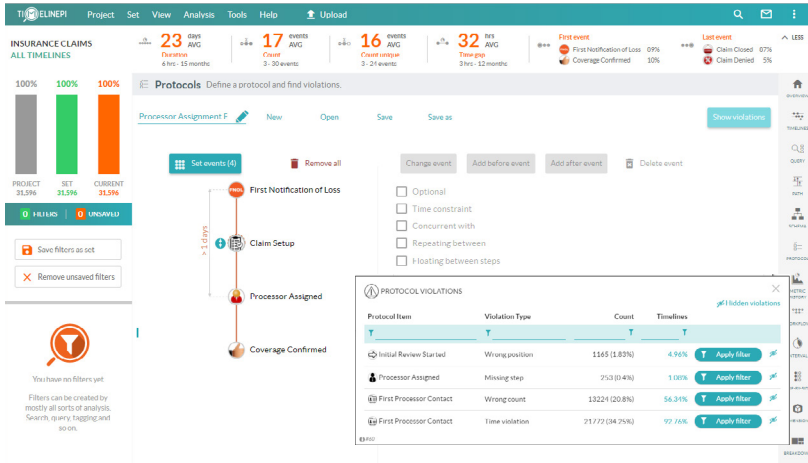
TIMELINEPI Project Set View Analysis Tools Help Upload

INSURANCE CLAIMS
ALL TIMELINES

23 days AVG
Duration
6 hrs - 15 months

17 events AVG
Count
3 - 30 events

16 events AVG
Count unique
3 - 21 events

32 hrs AVG
Time gap
3 hrs - 12 months

First event
First Notification of Loss 09%
Coverage Confirmed 10%

Last event
Claim Closed 07%
Claim Denied 5%

LESS

100% 100% 100%

PROJECT 31,596
SET 31,596
CURRENT 31,596

0 FILTERS | 0 UNSAVED

Save filters as set

Remove unsaved filters

You have no filters yet

Filters can be created by mostly all sorts of analysis. Search, query, tagging and so on.

Protocols Define a protocol and find violations.

Processor Assignment F New Open Save Save as Show violations

Set events (4) Remove all

Change event Add before event Add after event Delete event

First Notification of Loss
> 1 days
Claim Setup
Processor Assigned
Coverage Confirmed

Optional
Time constraint
Concurrent with
Repeating between
Floating between steps

PROTOCOL VIOLATIONS
Hidden violations

| Protocol Item | Violation Type | Count | Timelines | |
|---|---|---|---|---|
| Initial Review Started | Wrong position | 1165 (1.83%) | 4.96% | Apply filter |
| Processor Assigned | Missing step | 253 (0.4%) | 1.08% | Apply filter |
| First Processor Contact | Wrong count | 13224 (20.8%) | 56.31% | Apply filter |
| First Processor Contact | Time violation | 21772 (34.25%) | 92.76% | Apply filter |

OVERVIEW
TIMELINES
QUERY
PATH
STATS
PROTOCOL
METRIC HISTORY
CORRELATION
INTERVAL
BREAKDOWN